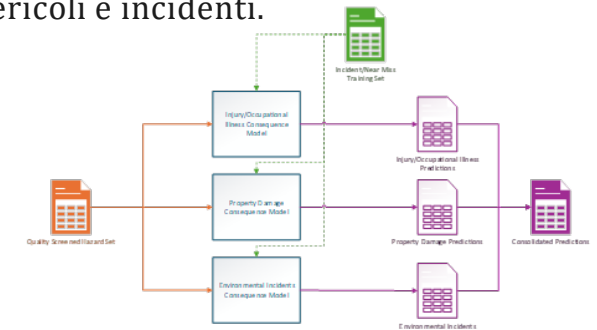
ericoli e incidenti.

Incident/Near Miss Training Set

Injury/Occupational Illness Consequence Model

Property Damage Consequence Model

Environmental Incidents Consequence Model

Quality Screened Hazard Set

Injury/Occupational Illness Predictions

Property Damage Predictions

Consolidated Predictions

Environmental Incidents